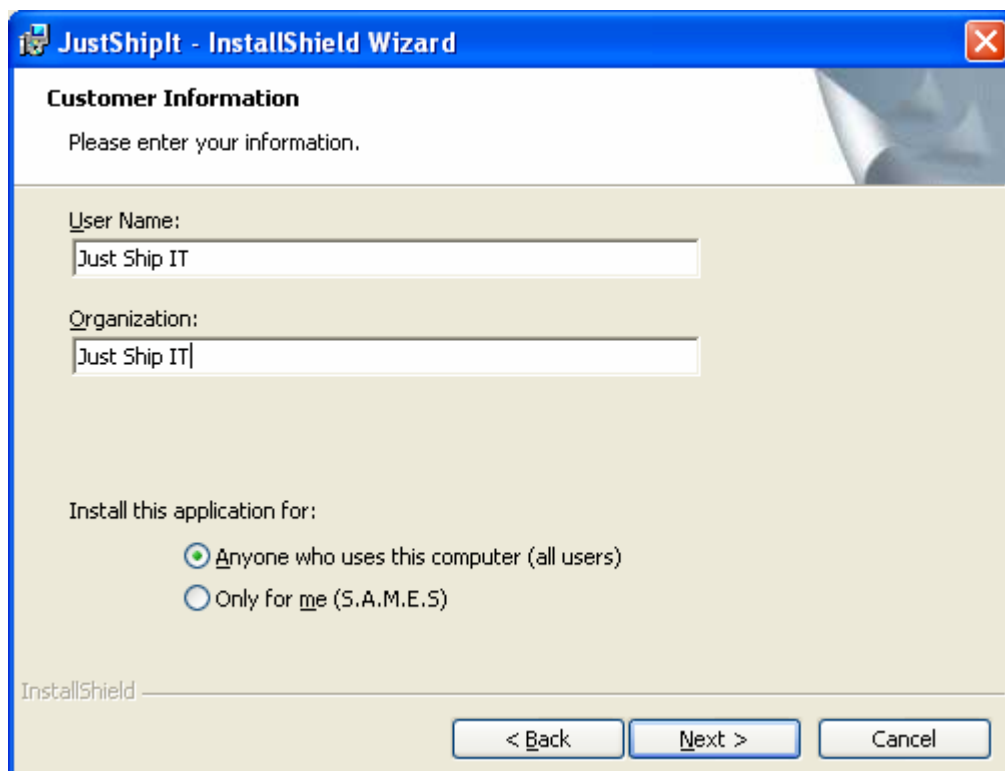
JustShipIt - InstallShield Wizard

Customer Information

Please enter your information.

User Name:

Just Ship IT

Organization:

Just Ship IT

Install this application for:

Anyone who uses this computer (all users)

Only for me (S.A.M.E.S)

InstallShield

< Back

Next >

Cancel